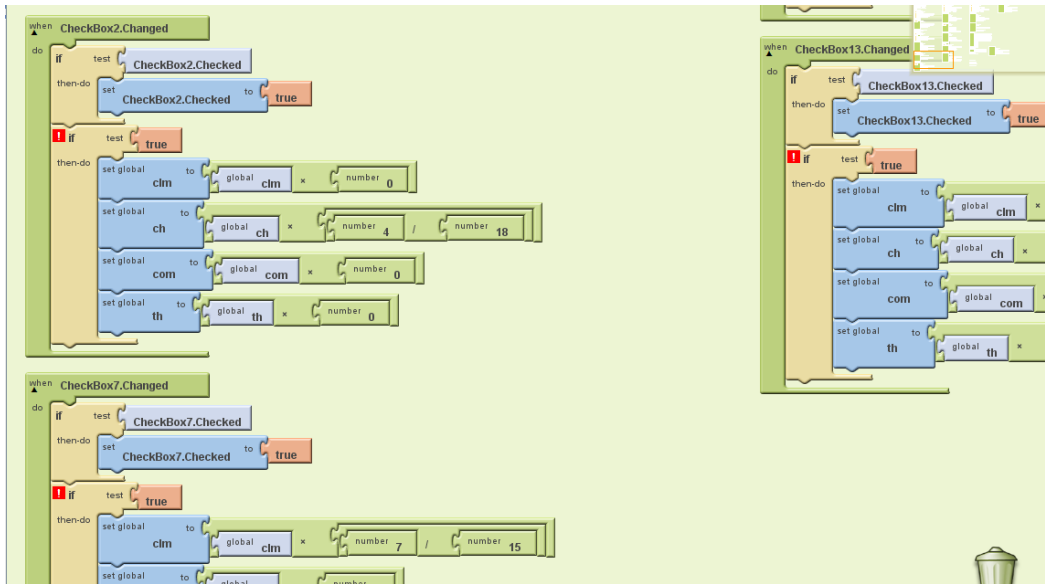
when CheckBox2.Changed
do
if test CheckBox2.Checked
then-do set CheckBox2.Checked to true
! if test true
then-do set global clm to global clm × number 0
set global ch to global ch × number 4 / number 18
set global com to global com × number 0
set global th to global th × number 0

when CheckBox7.Changed
do
if test CheckBox7.Checked
then-do set CheckBox7.Checked to true
! if test true
then-do set global clm to global clm × number 7 / number 15
set global to global number

when CheckBox13.Changed
do
if test CheckBox13.Checked
then-do set CheckBox13.Checked to true
! if test true
then-do set global clm to global clm ×
set global ch to global ch ×
set global com to global com ×
set global th to global th ×